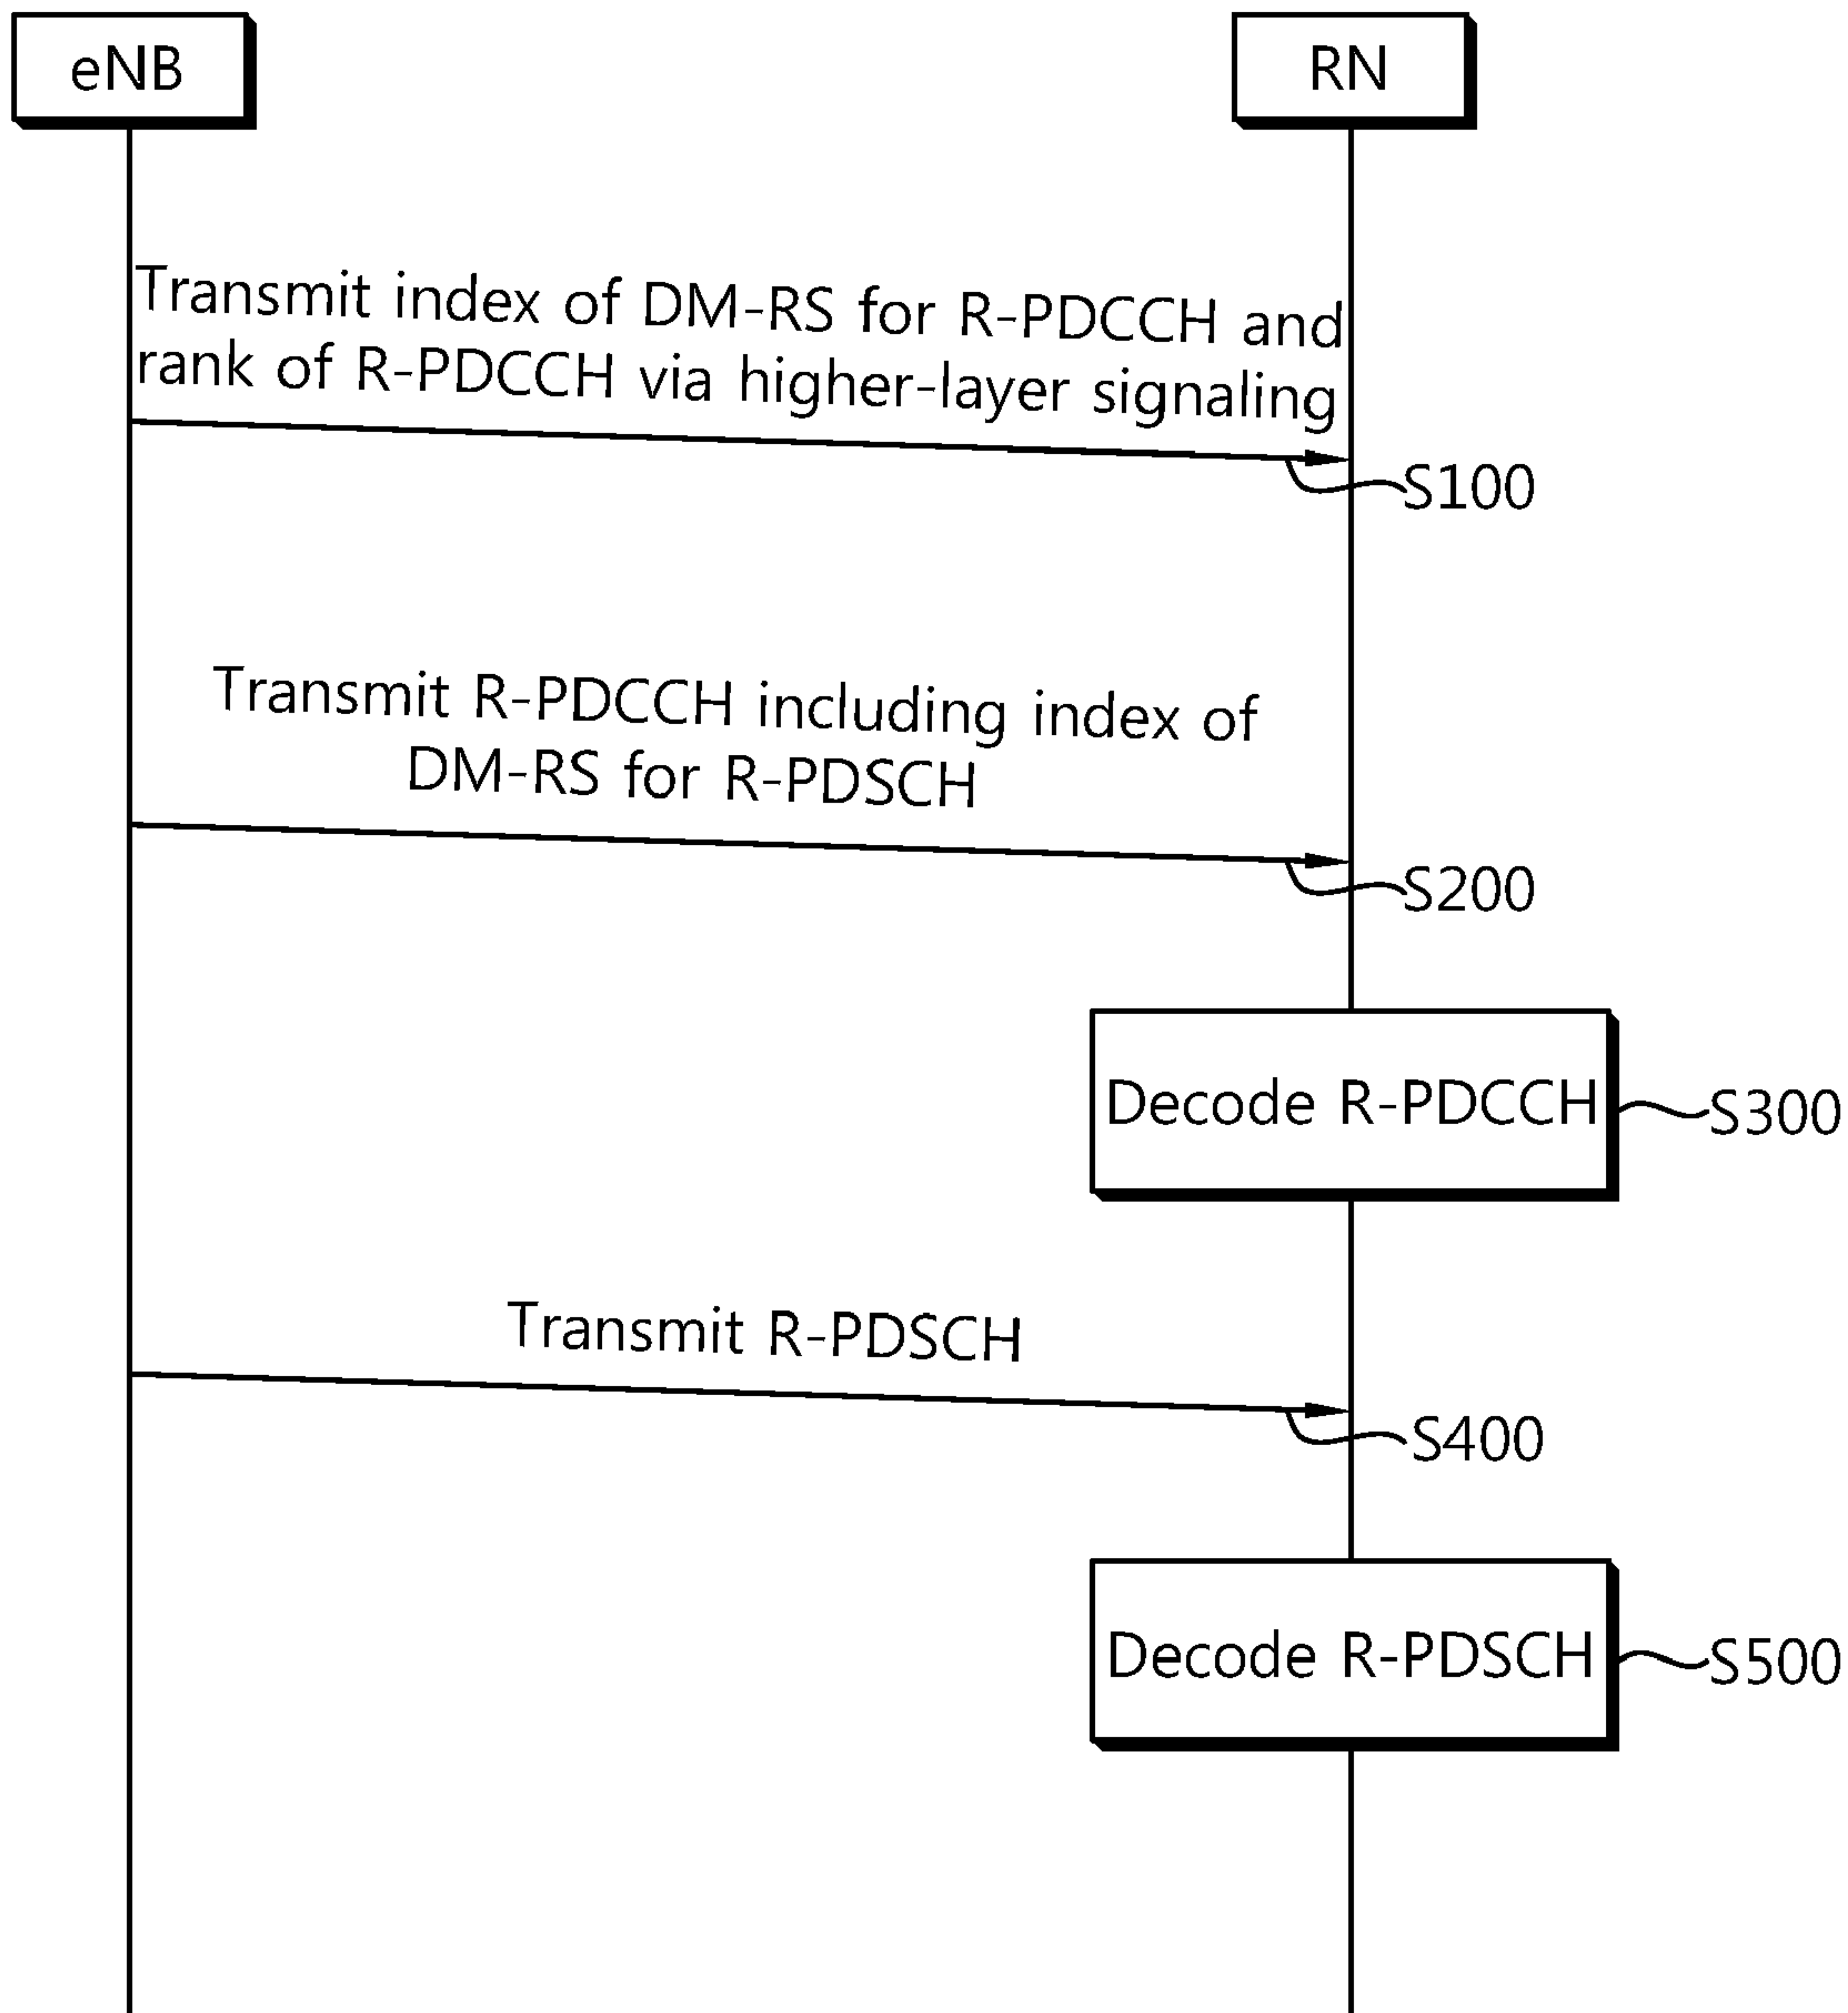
eNB

RN

Transmit index of DM-RS for R-PDCCH and rank of R-PDCCH via higher-layer signaling

S100

Transmit R-PDCCH including index of DM-RS for R-PDSCH

S200

Decode R-PDCCH

S300

Transmit R-PDSCH

S400

Decode R-PDSCH

S500